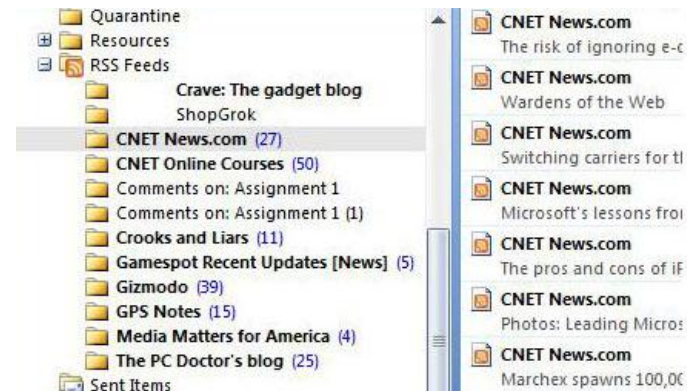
Quarantine
Resources
RSS Feeds
Crave: The gadget blog
ShopGrok
CNET News.com (27)
CNET Online Courses (50)
Comments on: Assignment 1
Comments on: Assignment 1 (1)
Crooks and Liars (11)
Gamespot Recent Updates [News] (5)
Gizmodo (39)
GPS Notes (15)
Media Matters for America (4)
The PC Doctor's blog (25)
Sent Items

CNET News.com
The risk of ignoring e-c
CNET News.com
Wardens of the Web
CNET News.com
Switching carriers for tl
CNET News.com
Microsoft's lessons fro
CNET News.com
The pros and cons of iF
CNET News.com
Photos: Leading Micros
CNET News.com
Marchex spawns 100,0